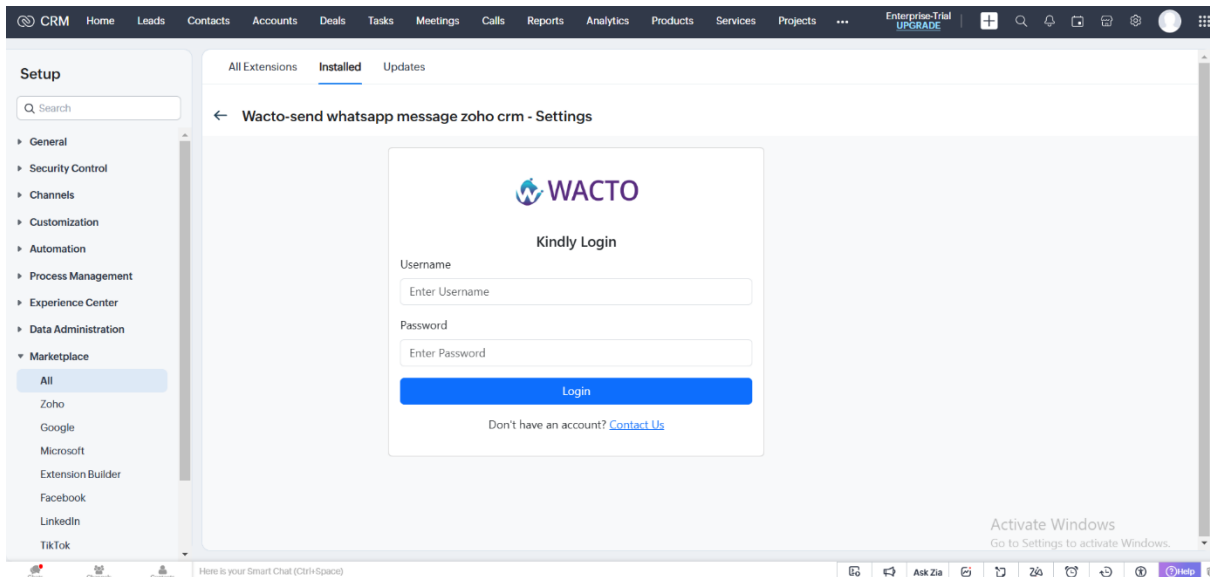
CRM Home Leads Contacts Accounts Deals Tasks Meetings Calls Reports Analytics Products Services Projects •••

Enterprise-Trial
UPGRADE

Setup

Search

General
Security Control
Channels
Customization
Automation
Process Management
Experience Center
Data Administration
Marketplace
All
Zoho
Google
Microsoft
Extension Builder
Facebook
LinkedIn
TikTok

All Extensions Installed Updates

← Wacto-send whatsapp message zoho crm - Settings

WACTO

Kindly Login

Username

Enter Username

Password

Enter Password

Login

Don't have an account? Contact Us

Activate Windows
Go to Settings to activate Windows.

Here is your Smart Chat (Ctrl+Space)

Ask Zia

Help